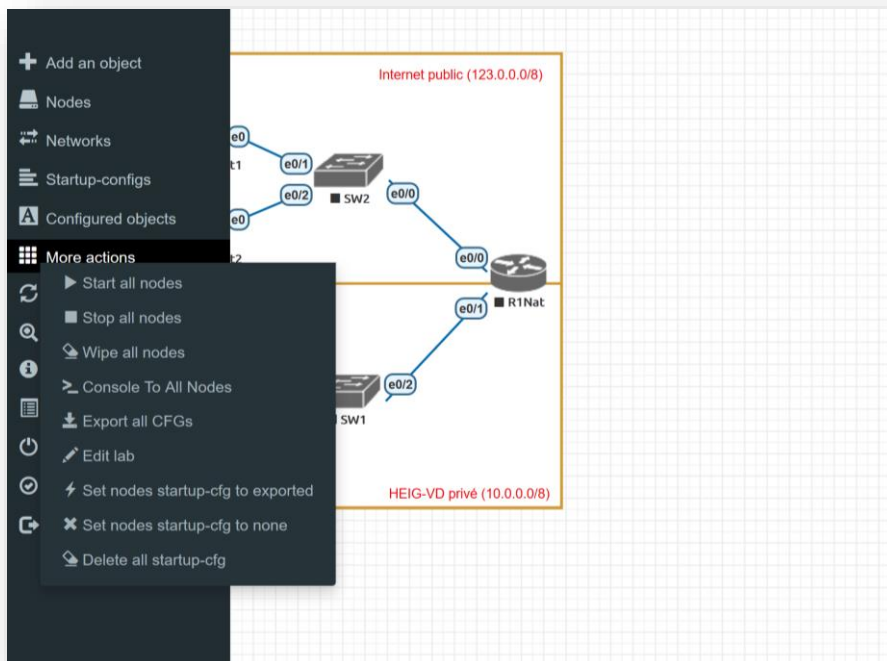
Add an object
Nodes
Networks
Startup-configs
Configured objects
More actions
Start all nodes
Stop all nodes
Wipe all nodes
Console To All Nodes
Export all CFGs
Edit lab
Set nodes startup-cfg to exported
Set nodes startup-cfg to none
Delete all startup-cfg

Internet public (123.0.0.0/8)
e0
t1
e0/1
e0/2
SW2
e0/0
e0
t2
e0/0
R1Nat
e0/1
e0/2
SW1
HEIG-VD privé (10.0.0.0/8)